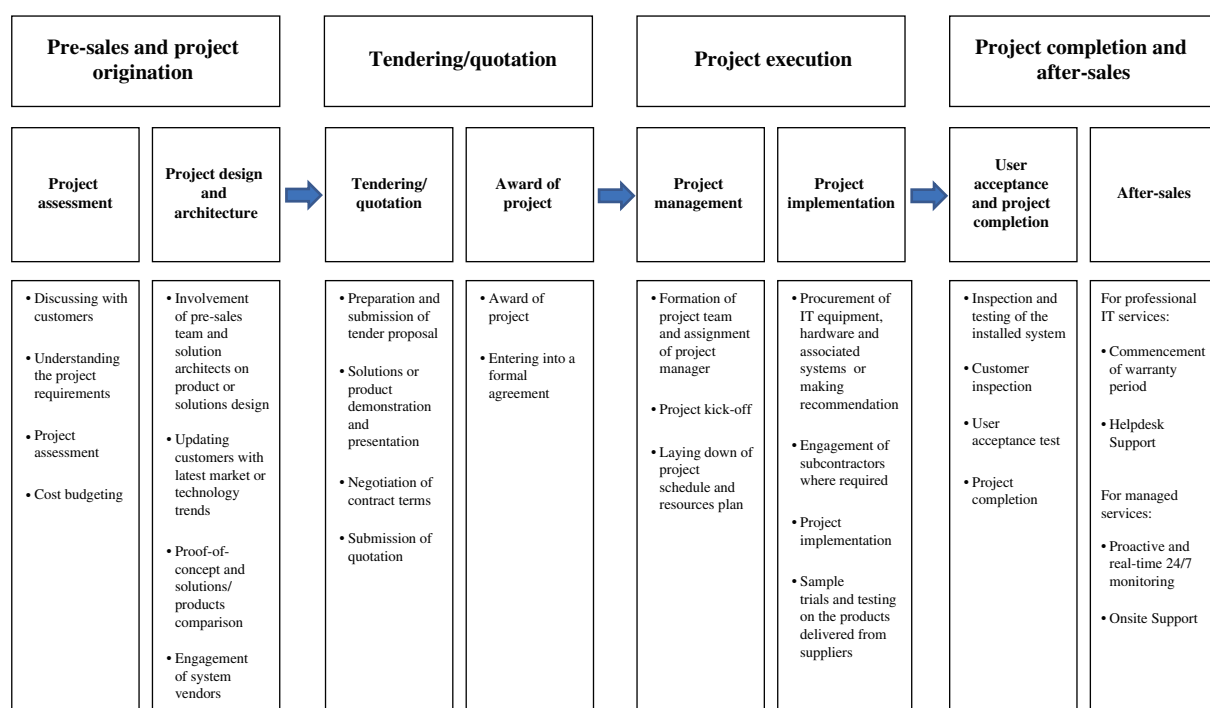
Pre-sales and project origination

Tendering/quotation

Project execution

Project completion and after-sales

Project assessment

Project design and architecture

Tendering/ quotation

Award of project

Project management

Project implementation

User acceptance and project completion

After-sales

• Discussing with customers
• Understanding the project requirements
• Project assessment
• Cost budgeting

• Involvement of pre-sales team and solution architects on product or solutions design
• Updating customers with latest market or technology trends
• Proof-of-concept and solutions/ products comparison
• Engagement of system vendors

• Preparation and submission of tender proposal
• Solutions or product demonstration and presentation
• Negotiation of contract terms
• Submission of quotation

• Award of project
• Entering into a formal agreement

• Formation of project team and assignment of project manager
• Project kick-off
• Laying down of project schedule and resources plan

• Procurement of IT equipment, hardware and associated systems or making recommendation
• Engagement of subcontractors where required
• Project implementation
• Sample trials and testing on the products delivered from suppliers

• Inspection and testing of the installed system
• Customer inspection
• User acceptance test
• Project completion

For professional IT services:
• Commencement of warranty period
• Helpdesk Support

For managed services:
• Proactive and real-time 24/7 monitoring
• Onsite Support